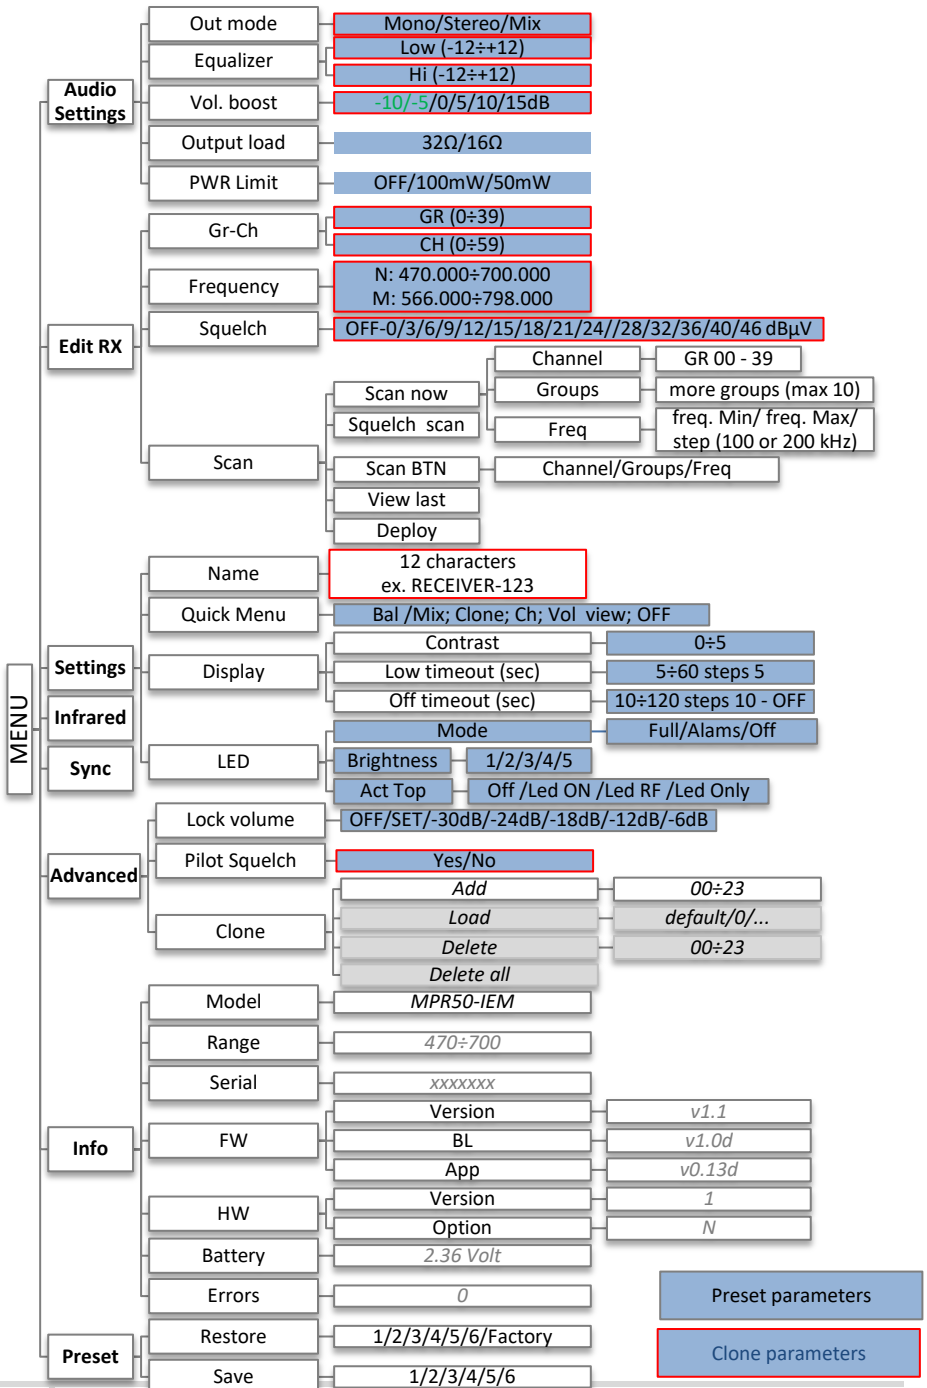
MENU

Audio Settings
Out mode
Mono/Stereo/Mix
Equalizer
Low (-12÷+12)
Hi (-12÷+12)
Vol. boost
-10/-5/0/5/10/15dB
Output load
32Ω/16Ω
PWR Limit
OFF/100mW/50mW

Edit RX
Gr-Ch
GR (0÷39)
CH (0÷59)
Frequency
N: 470.000÷700.000
M: 566.000÷798.000
Squelch
OFF-0/3/6/9/12/15/18/21/24//28/32/36/40/46 dBμV
Scan
Scan now
Squelch scan
Channel
GR 00 - 39
Groups
more groups (max 10)
Freq
freq. Min/ freq. Max/ step (100 or 200 kHz)
Scan BTN
Channel/Groups/Freq
View last
Deploy

Settings
Infrared
Sync
Name
12 characters
ex. RECEIVER-123
Quick Menu
Bal /Mix; Clone; Ch; Vol view; OFF
Display
Contrast
0÷5
Low timeout (sec)
5÷60 steps 5
Off timeout (sec)
10÷120 steps 10 - OFF
LED
Mode
Full/Alams/Off
Brightness
1/2/3/4/5
Act Top
Off /Led ON /Led RF /Led Only

Advanced
Lock volume
OFF/SET/-30dB/-24dB/-18dB/-12dB/-6dB
Pilot Squelch
Yes/No
Clone
Add
00÷23
Load
default/0/...
Delete
00÷23
Delete all

Info
Model
MPR50-IEM
Range
470÷700
Serial
xxxxxxx
FW
Version
v1.1
BL
v1.0d
App
v0.13d
HW
Version
1
Option
N
Battery
2.36 Volt
Errors
0

Preset
Restore
1/2/3/4/5/6/Factory
Save
1/2/3/4/5/6

Preset parameters
Clone parameters